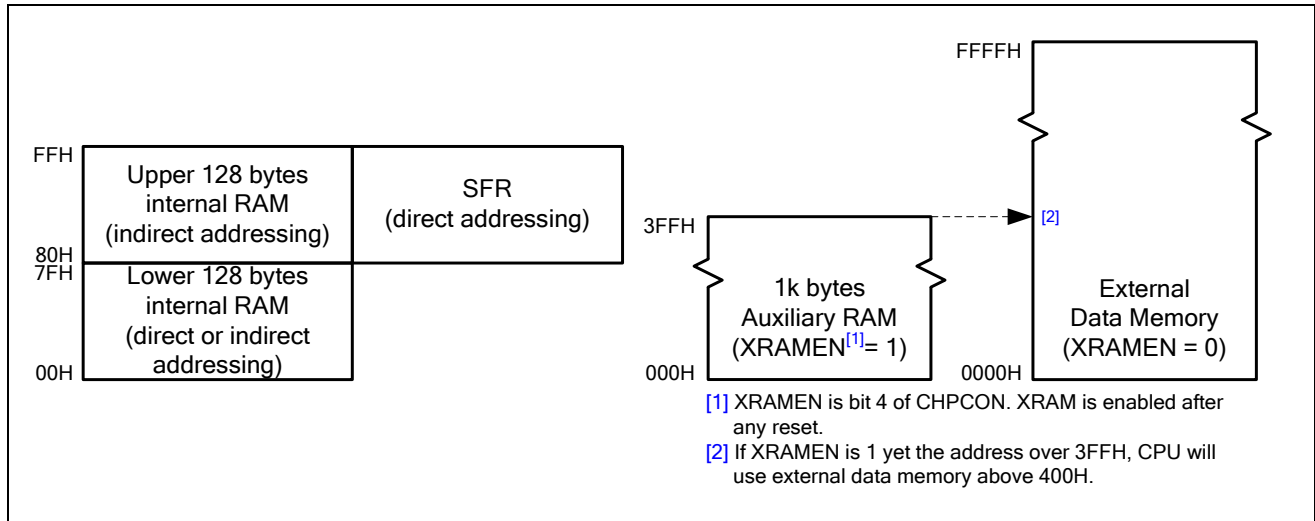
FFH
Upper 128 bytes internal RAM (indirect addressing)

SFR (direct addressing)

80H
7FH
Lower 128 bytes internal RAM (direct or indirect addressing)

00H

3FFH
1k bytes Auxiliary RAM (XRAMEN$^{[1]}$= 1)

000H

FFFFH
[2]
External Data Memory (XRAMEN = 0)

0000H

[1] XRAMEN is bit 4 of CHPCON. XRAM is enabled after any reset.
[2] If XRAMEN is 1 yet the address over 3FFH, CPU will use external data memory above 400H.